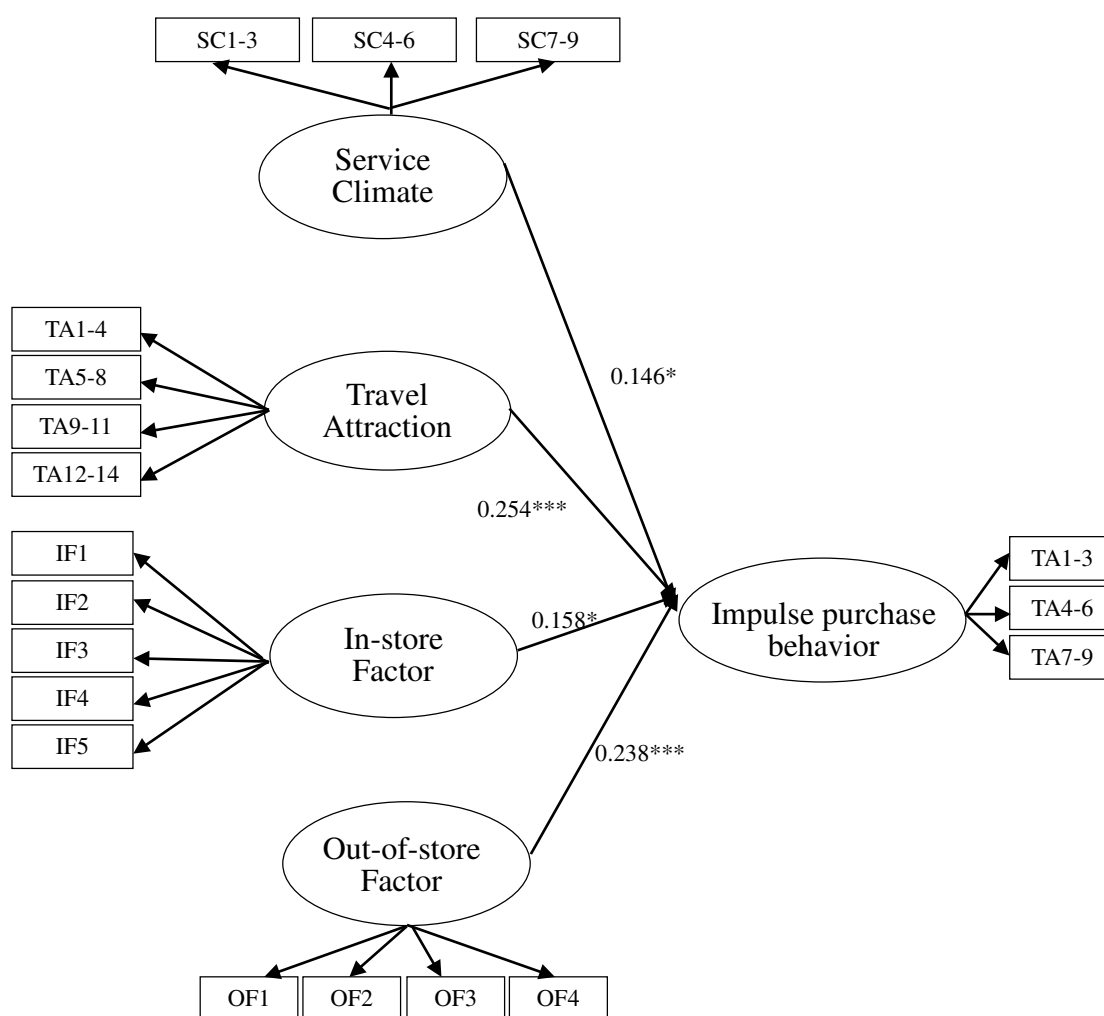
SC1-3
SC4-6
SC7-9

Service Climate

TA1-4
TA5-8
TA9-11
TA12-14

Travel Attraction

0.146*

0.254***

IF1
IF2
IF3
IF4
IF5

In-store Factor

0.158*

Impulse purchase behavior

TA1-3
TA4-6
TA7-9

0.238***

Out-of-store Factor

OF1
OF2
OF3
OF4